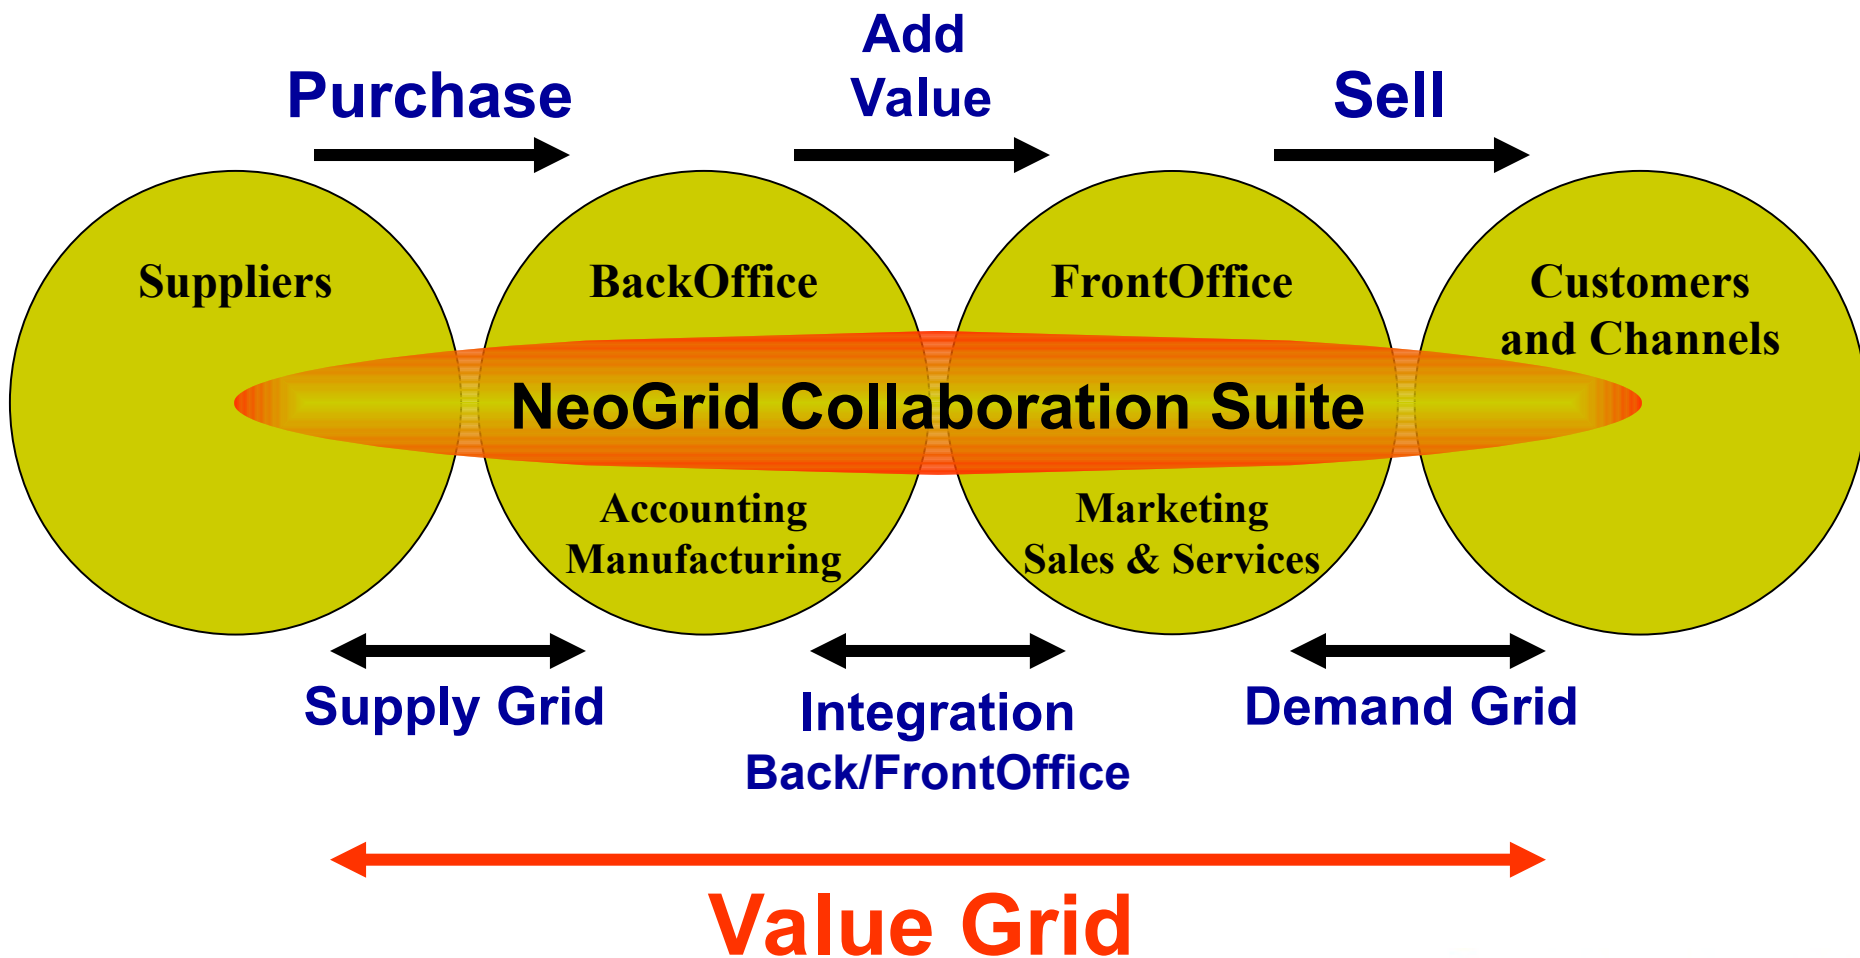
Purchase

Add Value

Sell

Suppliers

BackOffice

FrontOffice

Customers and Channels

NeoGrid Collaboration Suite

Accounting Manufacturing

Marketing Sales & Services

Supply Grid

Integration Back/FrontOffice

Demand Grid

Value Grid